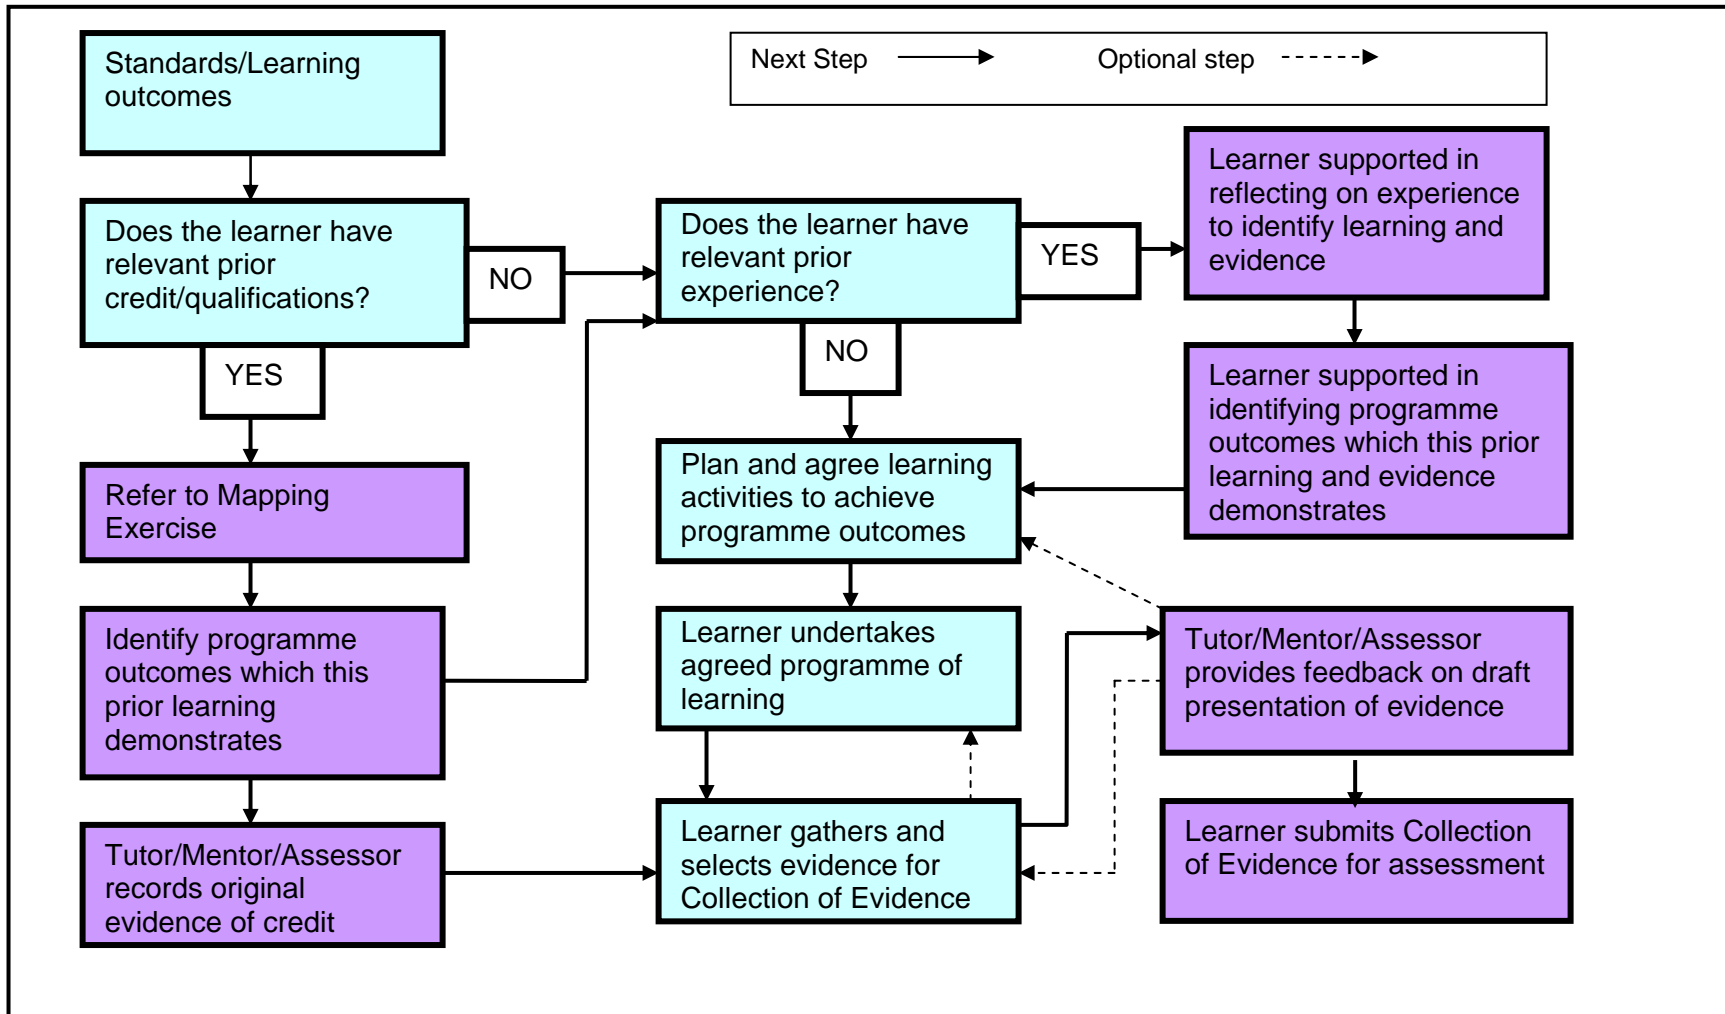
Standards/Learning outcomes

Next Step

Optional step

Does the learner have relevant prior credit/qualifications?

NO

Does the learner have relevant prior experience?

YES

Learner supported in reflecting on experience to identify learning and evidence

YES

NO

Learner supported in identifying programme outcomes which this prior learning and evidence demonstrates

Refer to Mapping Exercise

Plan and agree learning activities to achieve programme outcomes

Identify programme outcomes which this prior learning demonstrates

Learner undertakes agreed programme of learning

Tutor/Mentor/Assessor provides feedback on draft presentation of evidence

Tutor/Mentor/Assessor records original evidence of credit

Learner gathers and selects evidence for Collection of Evidence

Learner submits Collection of Evidence for assessment